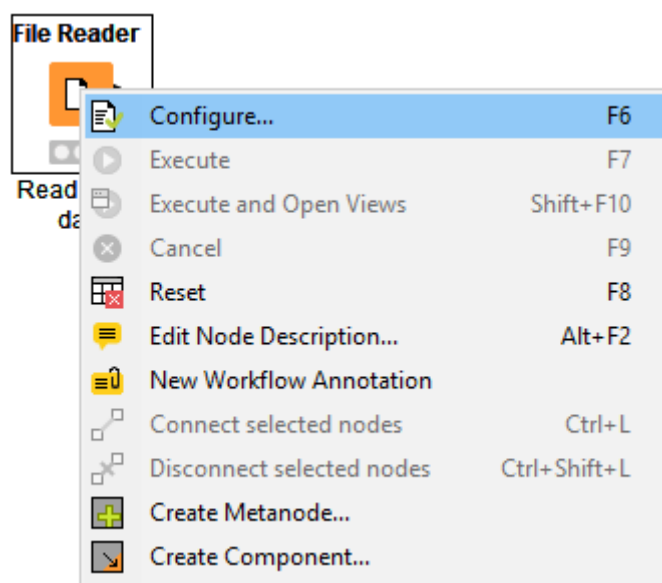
File Reader

Read
da

Configure... F6
Execute F7
Execute and Open Views Shift+F10
Cancel F9
Reset F8
Edit Node Description... Alt+F2
New Workflow Annotation
Connect selected nodes Ctrl+L
Disconnect selected nodes Ctrl+Shift+L
Create Metanode...
Create Component...